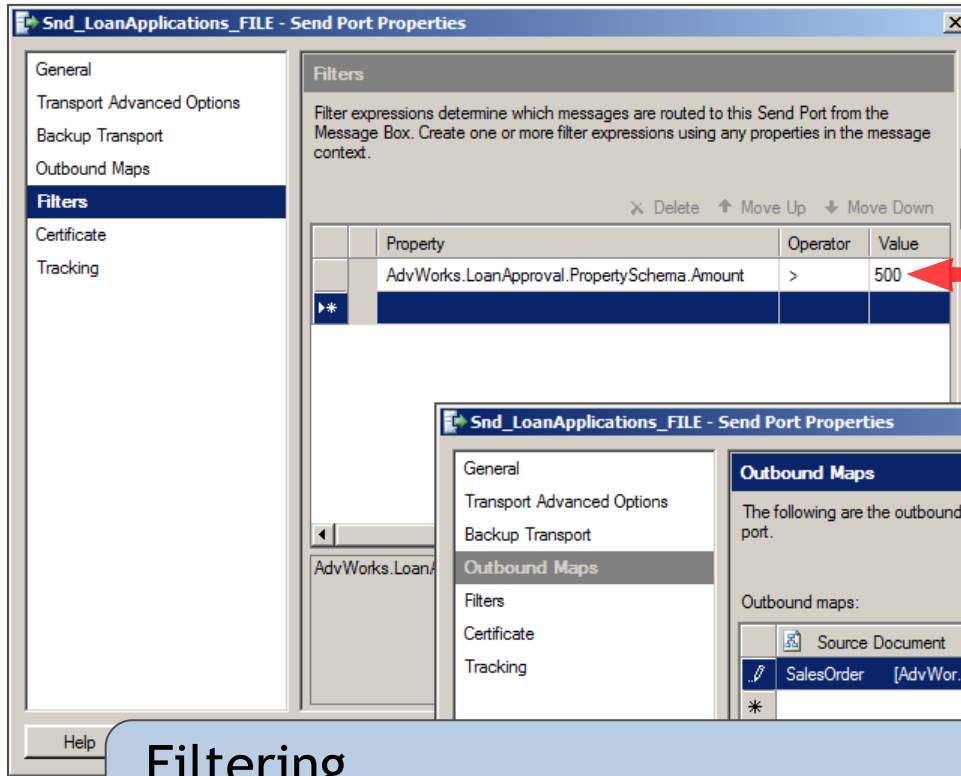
Snd_LoanApplications_FILE - Send Port Properties

General
Transport Advanced Options
Backup Transport
Outbound Maps
Filters
Certificate
Tracking

Filters

Filter expressions determine which messages are routed to this Send Port from the Message Box. Create one or more filter expressions using any properties in the message context.

Delete Move Up Move Down

| Property | Operator | Value |
|---|---|---|
| AdvWorks.LoanApproval.PropertySchema.Amount | > | 500 |

AdvWorks.LoanA

Snd_LoanApplications_FILE - Send Port Properties

General
Transport Advanced Options
Backup Transport
Outbound Maps
Filters
Certificate
Tracking

Outbound Maps

The following are the outbound port.

Outbound maps:

| Source Document |
|---|
| SalesOrder [AdvWor. |

Help

Filtering